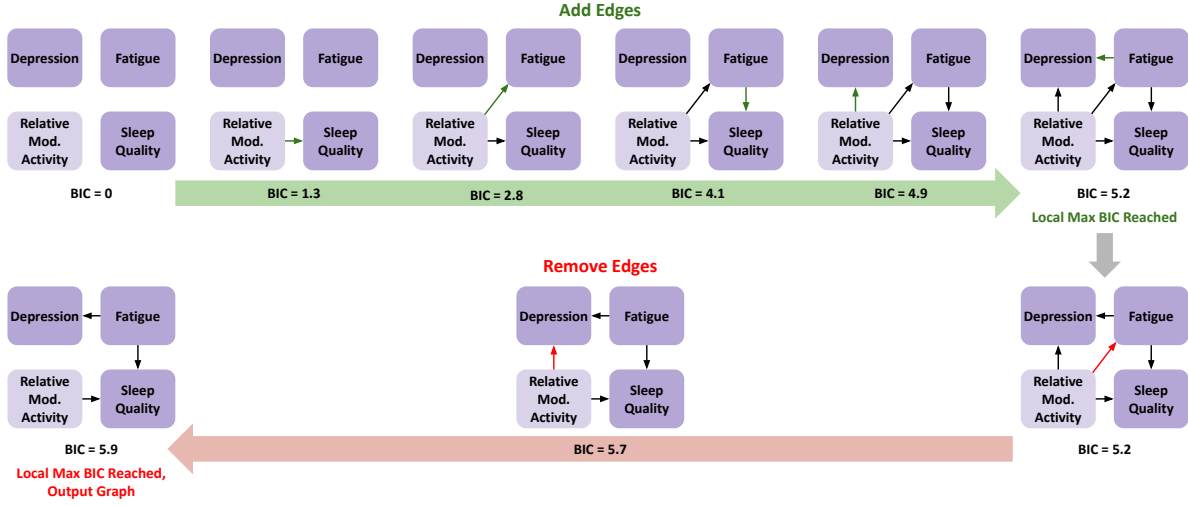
Add Edges

Depression
Fatigue
Relative Mod. Activity
Sleep Quality
BIC = 0

Depression
Fatigue
Relative Mod. Activity
Sleep Quality
BIC = 1.3

Depression
Fatigue
Relative Mod. Activity
Sleep Quality
BIC = 2.8

Depression
Fatigue
Relative Mod. Activity
Sleep Quality
BIC = 4.1

Depression
Fatigue
Relative Mod. Activity
Sleep Quality
BIC = 4.9

Depression
Fatigue
Relative Mod. Activity
Sleep Quality
BIC = 5.2
Local Max BIC Reached

Remove Edges

Depression
Fatigue
Relative Mod. Activity
Sleep Quality
BIC = 5.9
Local Max BIC Reached, Output Graph

Depression
Fatigue
Relative Mod. Activity
Sleep Quality
BIC = 5.7

Depression
Fatigue
Relative Mod. Activity
Sleep Quality
BIC = 5.2